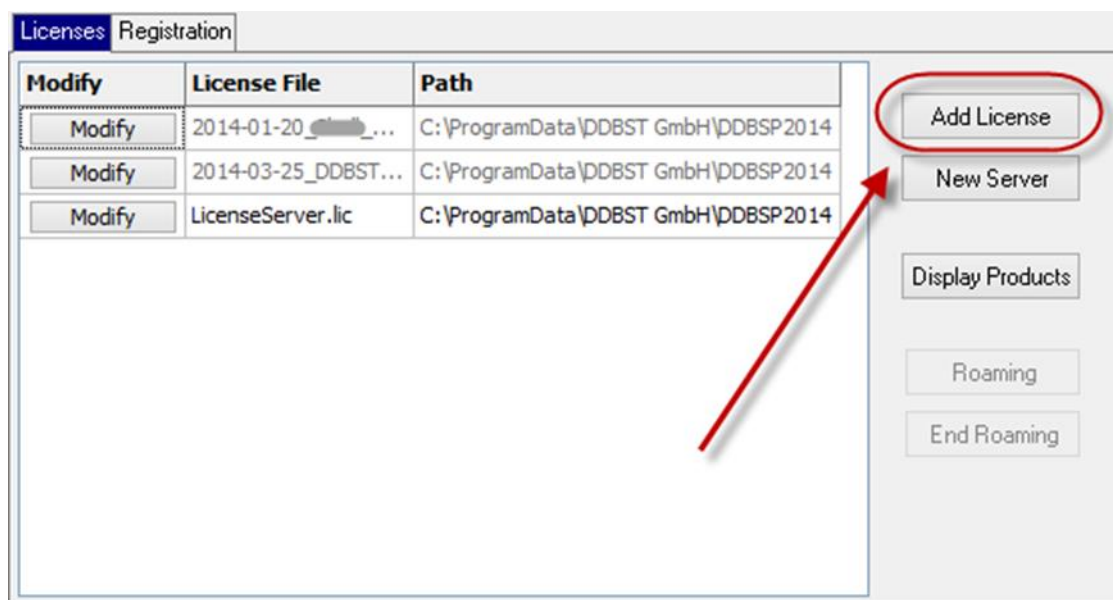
Licenses Registration

| Modify | License File | Path |
|---|---|---|
| Modify | 2014-01-20_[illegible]... | C:\ProgramData\DDBST GmbH\DDBSP2014 |
| Modify | 2014-03-25_DDBST... | C:\ProgramData\DDBST GmbH\DDBSP2014 |
| Modify | LicenseServer.lic | C:\ProgramData\DDBST GmbH\DDBSP2014 |

Add License
New Server
Display Products
Roaming
End Roaming